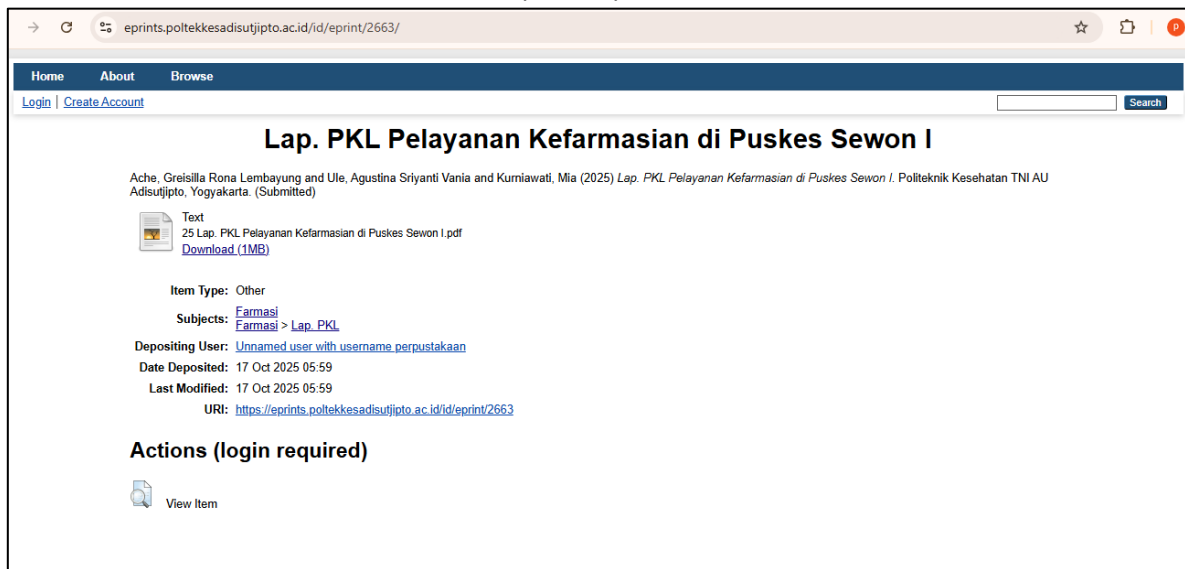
eprints.poltekkesadisutjipto.ac.id/id/eprint/2663/

P

Home About Browse

Login | Create Account

Search

Lap. PKL Pelayanan Kefarmasian di Puskes Sewon I

Ache, Greisilla Rona Lembayung and Ule, Agustina Sriyanti Vania and Kurniawati, Mia (2025) Lap. PKL Pelayanan Kefarmasian di Puskes Sewon I. Politeknik Kesehatan TNI AU Adisutjipto, Yogyakarta. (Submitted)

Text
25 Lap. PKL Pelayanan Kefarmasian di Puskes Sewon I.pdf
Download (1MB)

| | |
|---|---|
| Item Type: | Other |
| Subjects: | Farmasi<br>Farmasi > Lap. PKL |
| Depositing User: | Unnamed user with username perpustakaan |
| Date Deposited: | 17 Oct 2025 05:59 |
| Last Modified: | 17 Oct 2025 05:59 |
| URI: | https://eprints.poltekkesadisutjipto.ac.id/id/eprint/2663 |

Actions (login required)

View Item